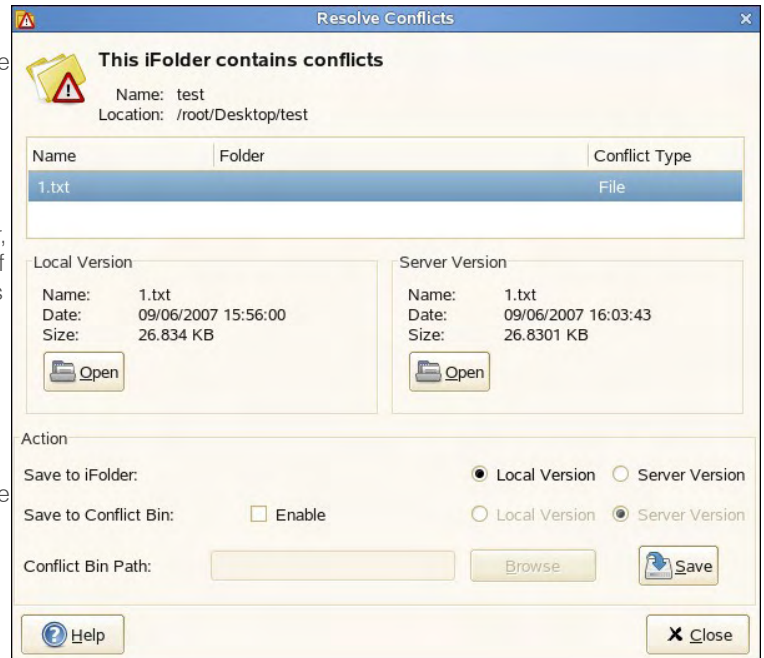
Resolve Conflicts

This iFolder contains conflicts

Name: test
Location: /root/Desktop/test

| Name | Folder | Conflict Type |
|---|---|---|
| 1.txt | | File |

Local Version
Name: 1.txt
Date: 09/06/2007 15:56:00
Size: 26.834 KB
Open

Server Version
Name: 1.txt
Date: 09/06/2007 16:03:43
Size: 26.8301 KB
Open

Action
Save to iFolder: Local Version Server Version
Save to Conflict Bin: Enable Local Version Server Version
Conflict Bin Path: Browse Save

Help
Close